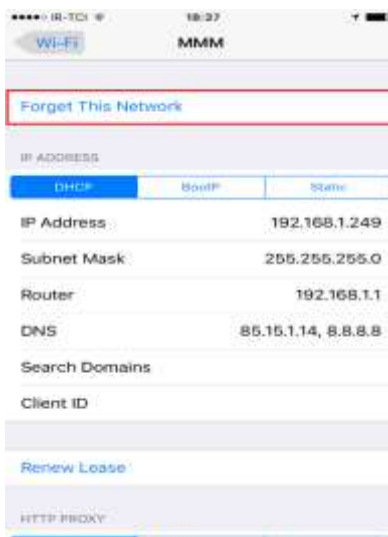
••••○ IR-TCI 18:37

Wi-Fi MMM

Forget This Network

IP ADDRESS

DHCP BootP Static

IP Address 192.168.1.249

Subnet Mask 255.255.255.0

Router 192.168.1.1

DNS 85.15.1.14, 8.8.8.8

Search Domains

Client ID

Renew Lease

HTTP PROXY